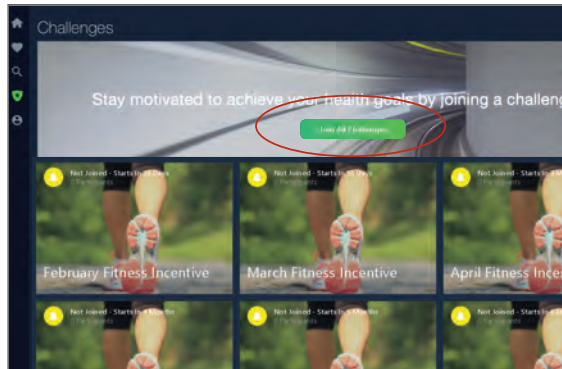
Challenges

Stay motivated to achieve your health goals by joining a challeng

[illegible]

Not Joined - Starts In 28 Days
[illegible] Participants

February Fitness Incentive

Not Joined - Starts In 58 Days
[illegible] Participants

March Fitness Incentive

Not Joined - Starts In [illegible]
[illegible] Participants

April Fitness Ince

Not Joined - Starts In 4 Months
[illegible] Participants

Not Joined - Starts In 5 Months
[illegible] Participants

Not Joined - Starts In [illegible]
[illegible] Participants